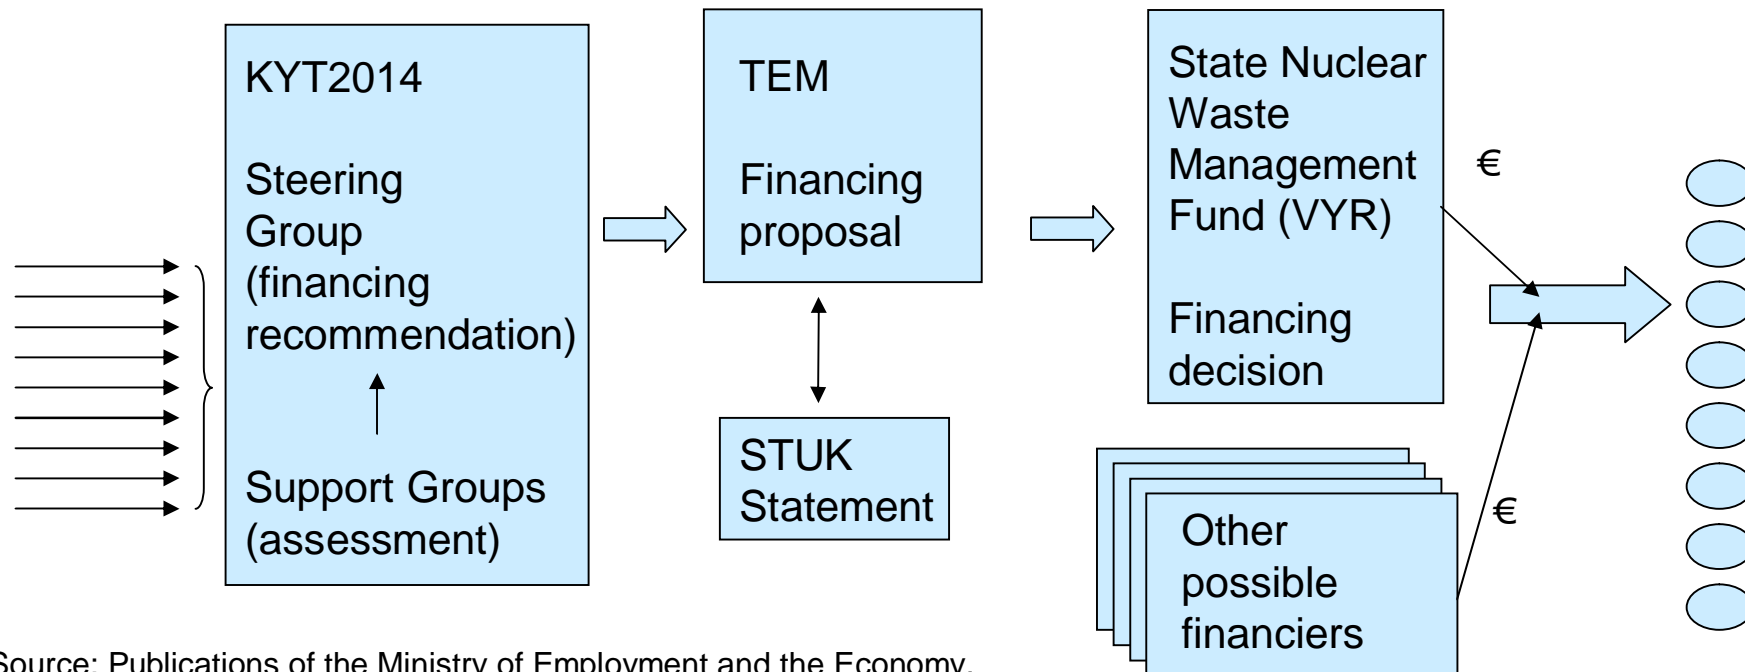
KYT2014

Steering Group (financing recommendation)

Support Groups (assessment)

TEM

Financing proposal

STUK Statement

State Nuclear Waste Management Fund (VYR)

Financing decision

€

Other possible financiers

€

Source: Publications of the Ministry of Employment and the Economy.